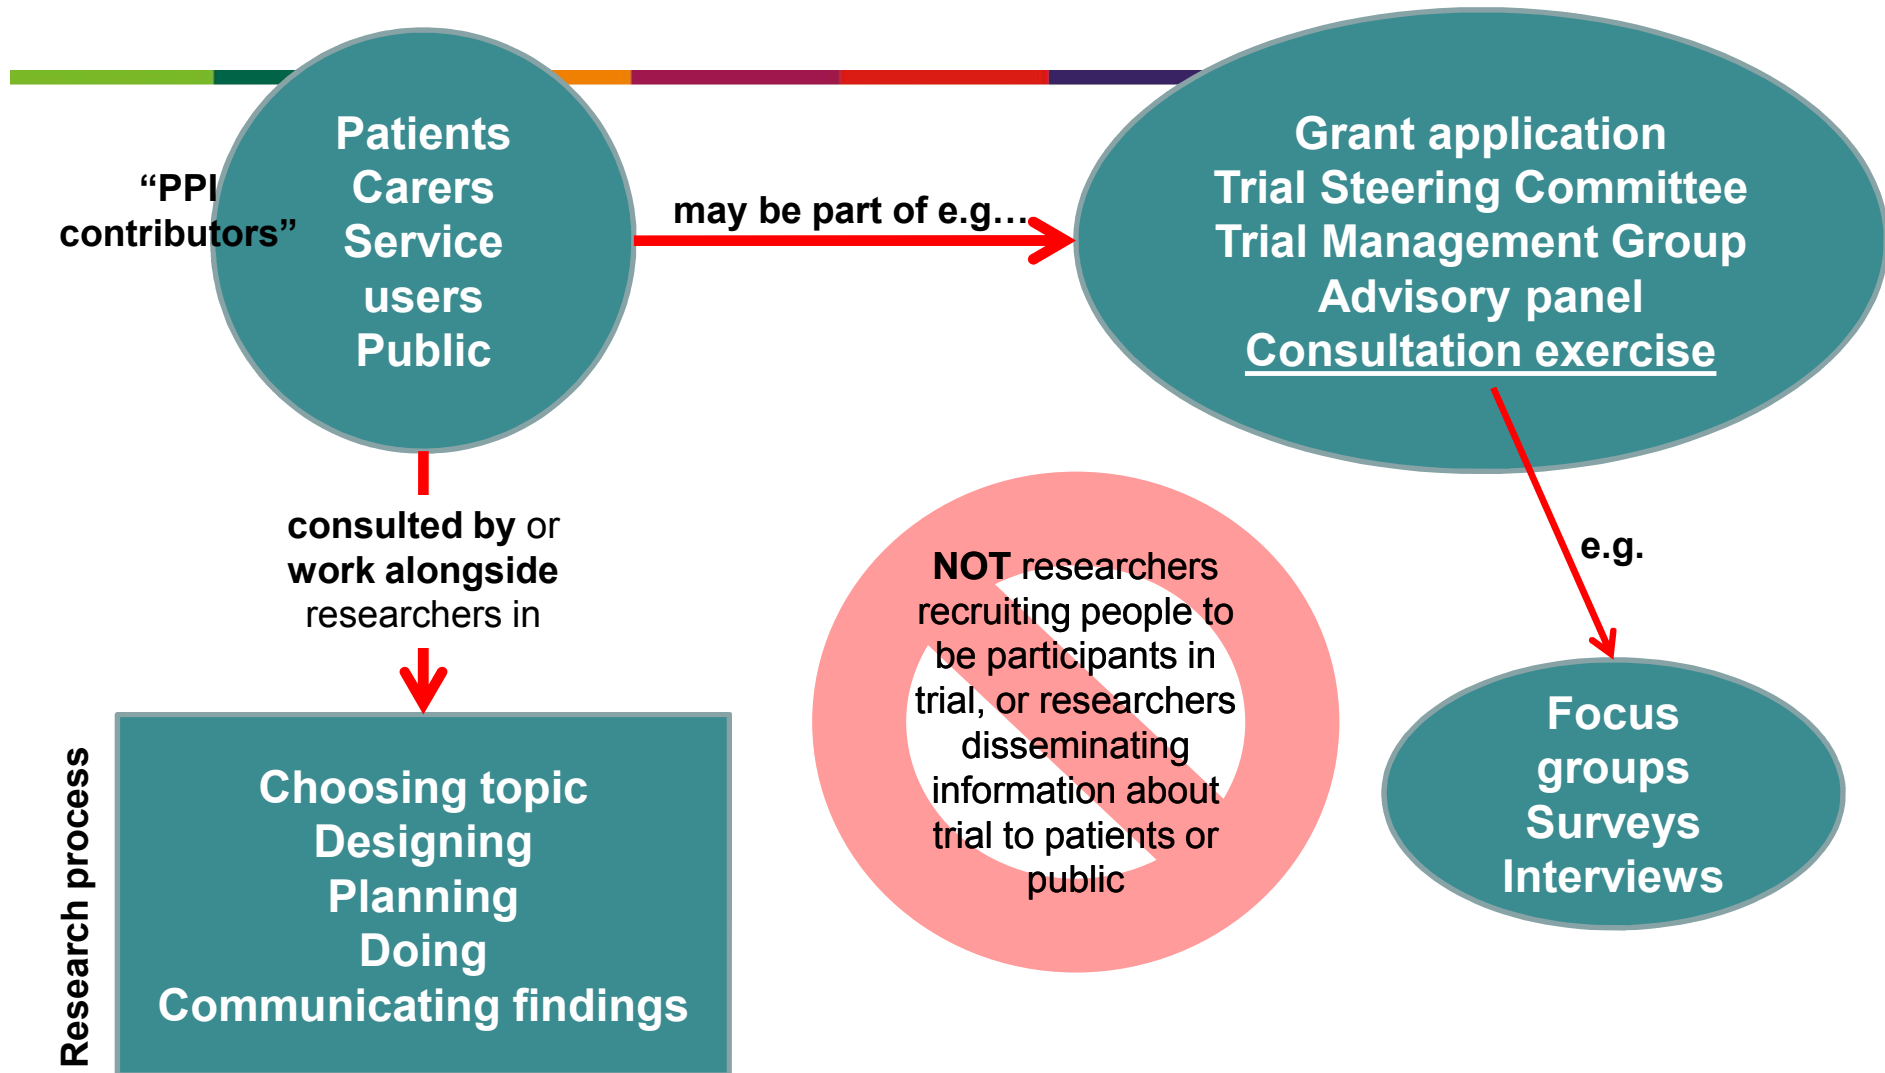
"PPI contributors"

Patients
Carers
Service users
Public

may be part of e.g…

Grant application
Trial Steering Committee
Trial Management Group
Advisory panel
Consultation exercise

consulted by or work alongside researchers in

NOT researchers recruiting people to be participants in trial, or researchers disseminating information about trial to patients or public

e.g.

Focus groups
Surveys
Interviews

Research process

Choosing topic
Designing
Planning
Doing
Communicating findings